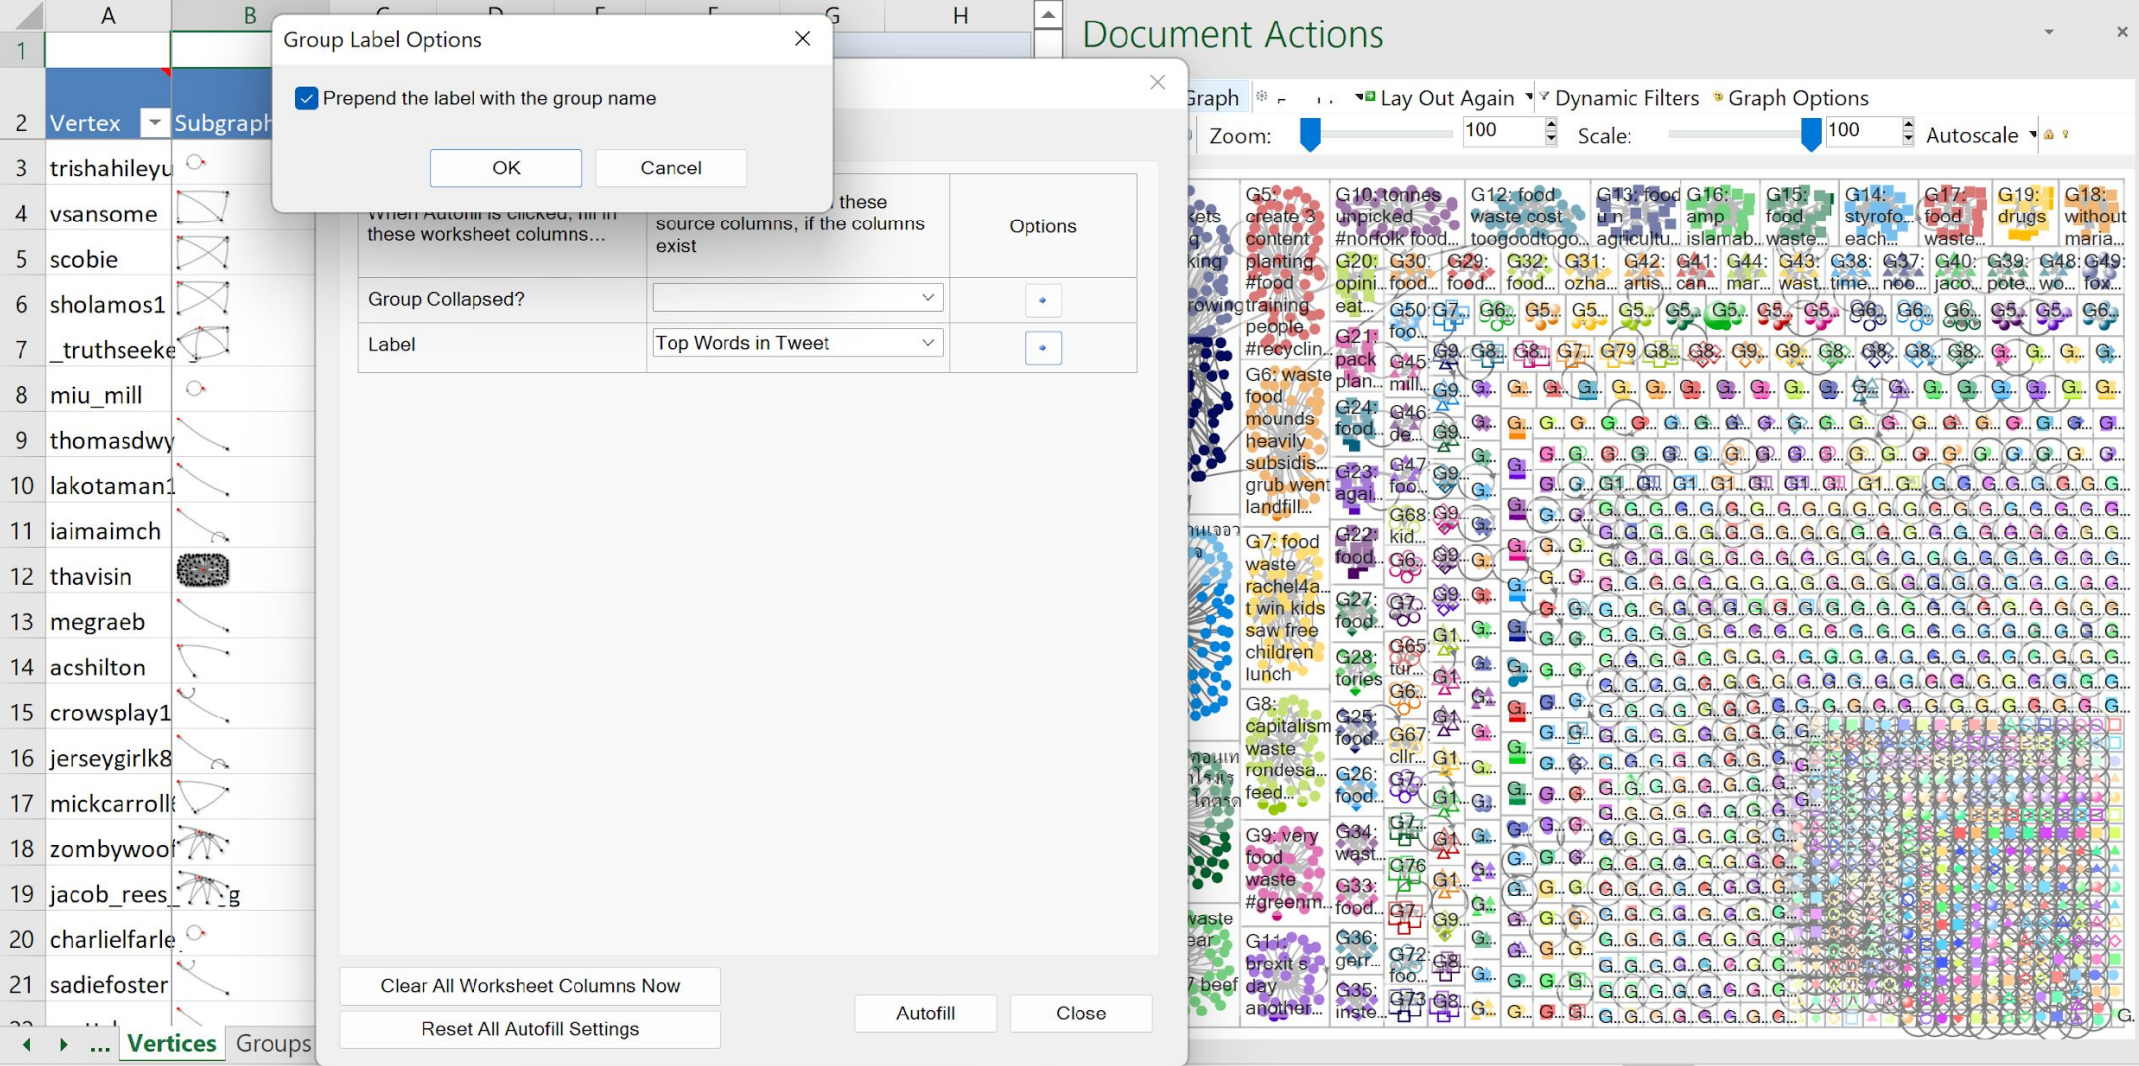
A
B
C
D
E
F
G
H
1
2 Vertex Subgraph
3 trishahileyu
4 vsansome
5 scobie
6 sholamos1
7 _truthseeke
8 miu_mill
9 thomasdwy
10 lakotaman1
11 iaimaimch
12 thavisin
13 megraeb
14 acshilton
15 crowsplay1
16 jerseygirlk8
17 mickcarroll
18 zombywoo
19 jacob_rees_ g
20 charlielfarle
21 sadiefoster

... Vertices Groups

Group Label Options

Prepend the label with the group name

OK Cancel

When Autofill is clicked, fill in these worksheet columns... | these source columns, if the columns exist | Options

| | | |
|---|---|---|
| Group Collapsed? | | |
| Label | Top Words in Tweet | |

Clear All Worksheet Columns Now
Reset All Autofill Settings
Autofill Close

Document Actions

Graph Lay Out Again Dynamic Filters Graph Options
Zoom: 100 Scale: 100 Autoscale

G5: create 3 content planting #food training people #recyclin...
G10: tonnes unpicked #norfolk food...
G12: food waste cost toogoodtogo...
G13: food u n agricultu...
G16: amp islamab...
G15: food waste...
G14: styrofo... each...
G17: food waste...
G19: drugs
G18: without maria...
G20: opini... eat...
G30: food...
G29: food...
G32: food...
G31: ozha...
G42: artis...
G41: can...
G44: mar...
G43: wast...
G38: time...
G37: noo...
G40: jaco...
G39: pote...
G48: wo...
G49: fox...
G21: pack plan...
G45: mill...
G6: waste food mounds heavily subsidis... grub went landfill...
G24: food...
G46: de...
G23: agai...
G47: foo...
G68: kid...
G22: food...
G7: food waste rachel4a... t win kids saw free children lunch
G27: food...
G28: tories
G65: tur...
G8: capitalism waste rondesa... feed...
G25: food...
G67: cllr...
G26: food...
G9: very food waste #greenm...
G34: wast...
G76
G33: food...
G11: brexit s day another...
G36: gerr...
G72: foo...
G35: inste...
G73
G50: foo...